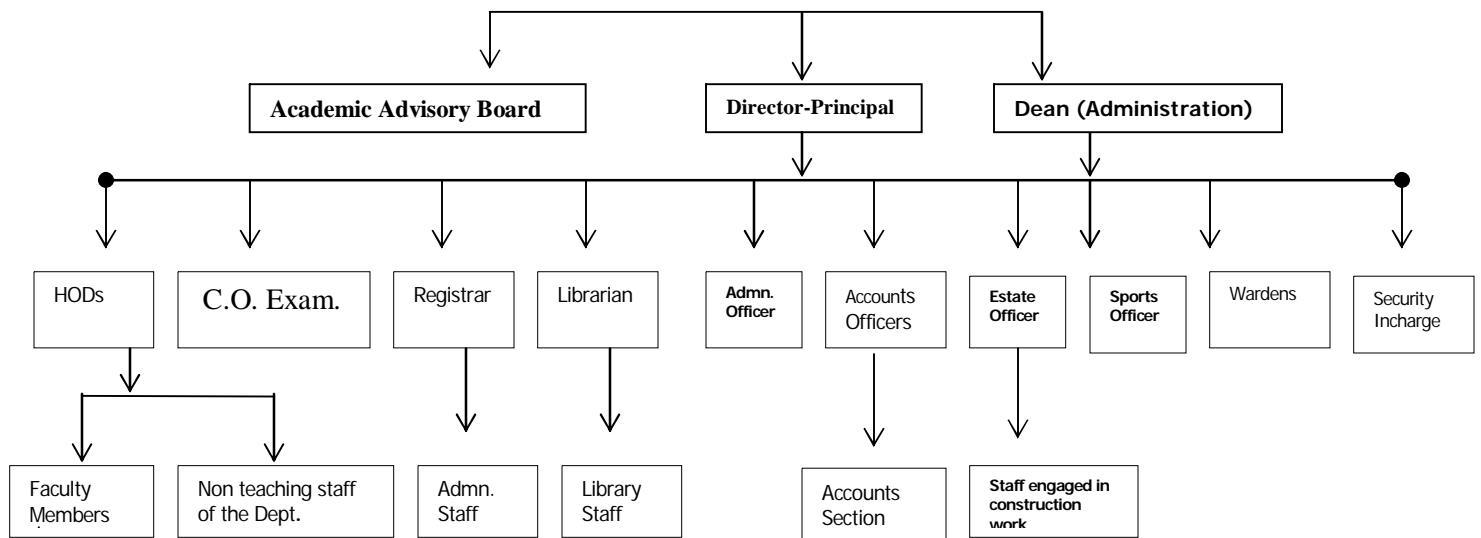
Academic Advisory Board

Director-Principal

Dean (Administration)

HODs

C.O. Exam.

Registrar

Librarian

Admn. Officer

Accounts Officers

Estate Officer

Sports Officer

Wardens

Security Incharge

Faculty Members

Non teaching staff of the Dept.

Admn. Staff

Library Staff

Accounts Section

Staff engaged in construction work